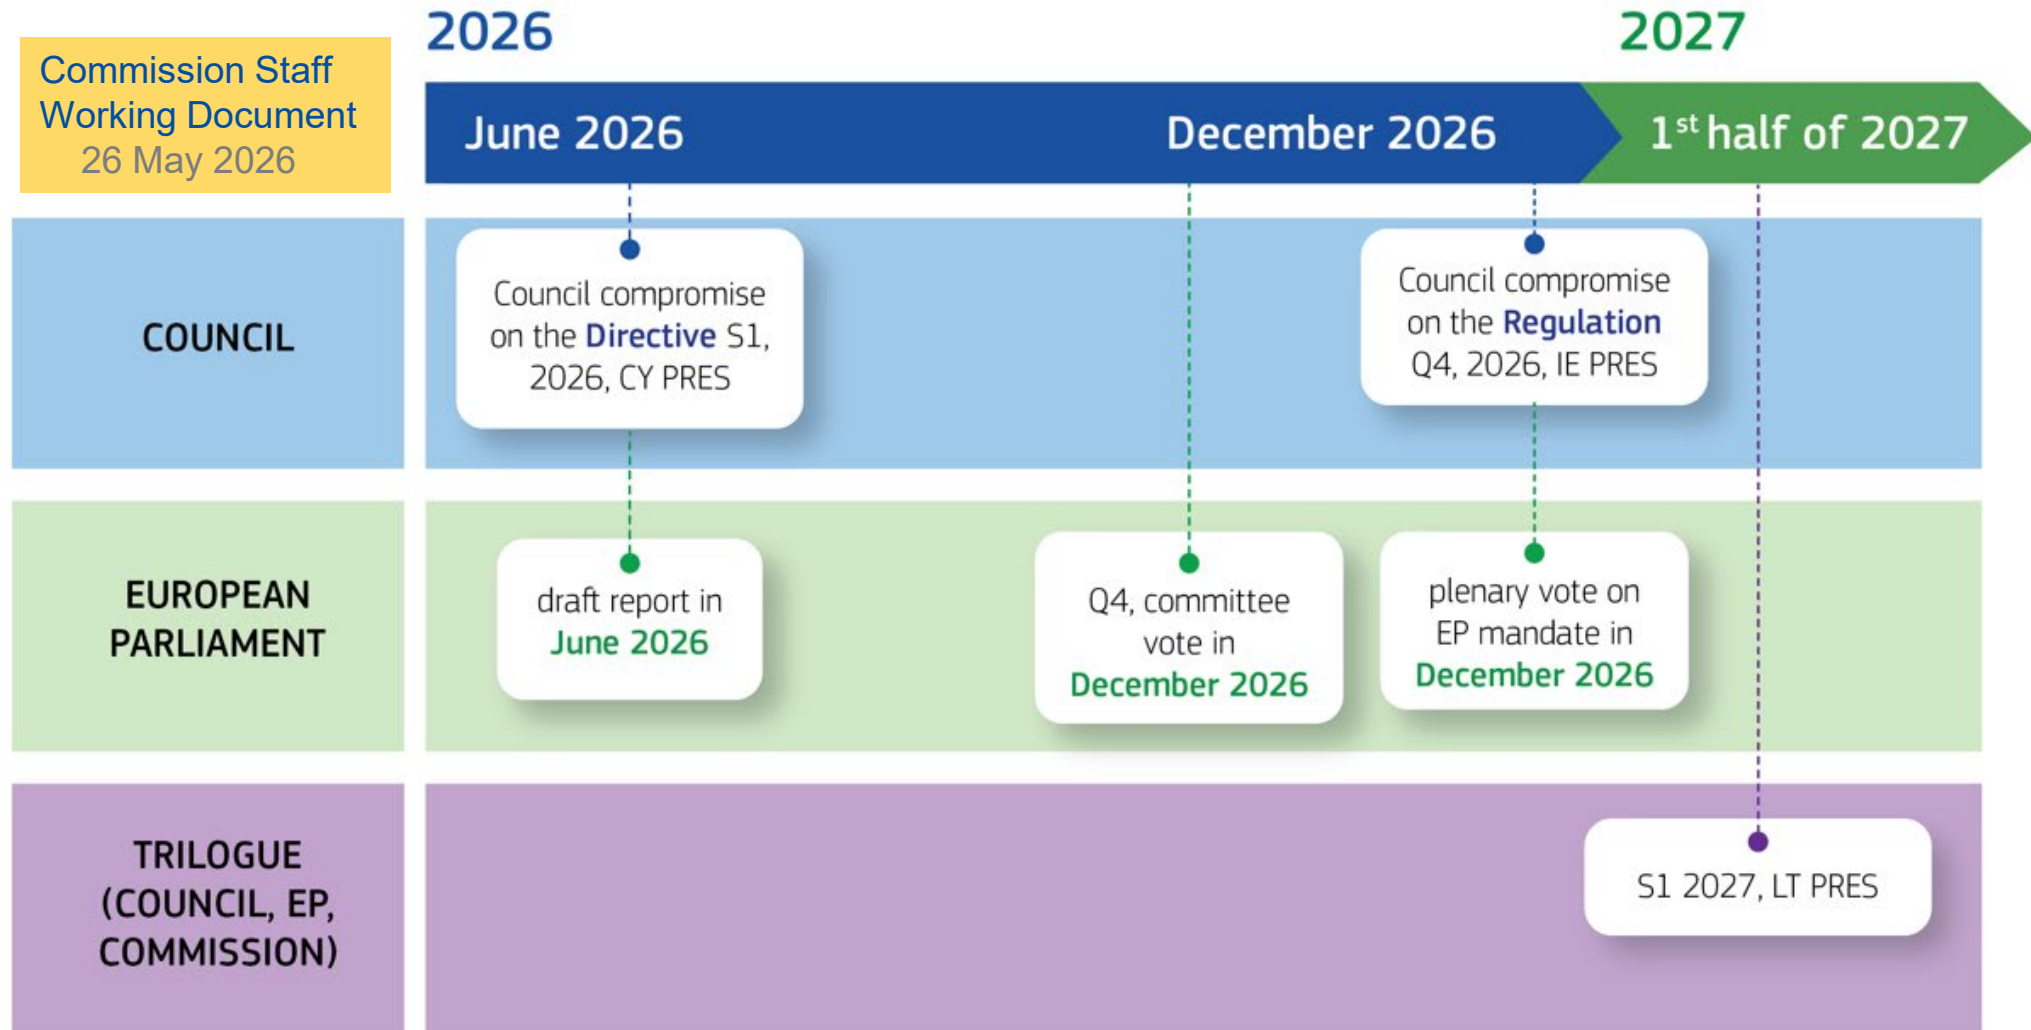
Commission Staff Working Document
26 May 2026

2026

2027

June 2026

December 2026

$1^{st}$ half of 2027

COUNCIL

Council compromise on the Directive S1, 2026, CY PRES

Council compromise on the Regulation Q4, 2026, IE PRES

EUROPEAN PARLIAMENT

draft report in June 2026

Q4, committee vote in December 2026

plenary vote on EP mandate in December 2026

TRILOGUE (COUNCIL, EP, COMMISSION)

S1 2027, LT PRES